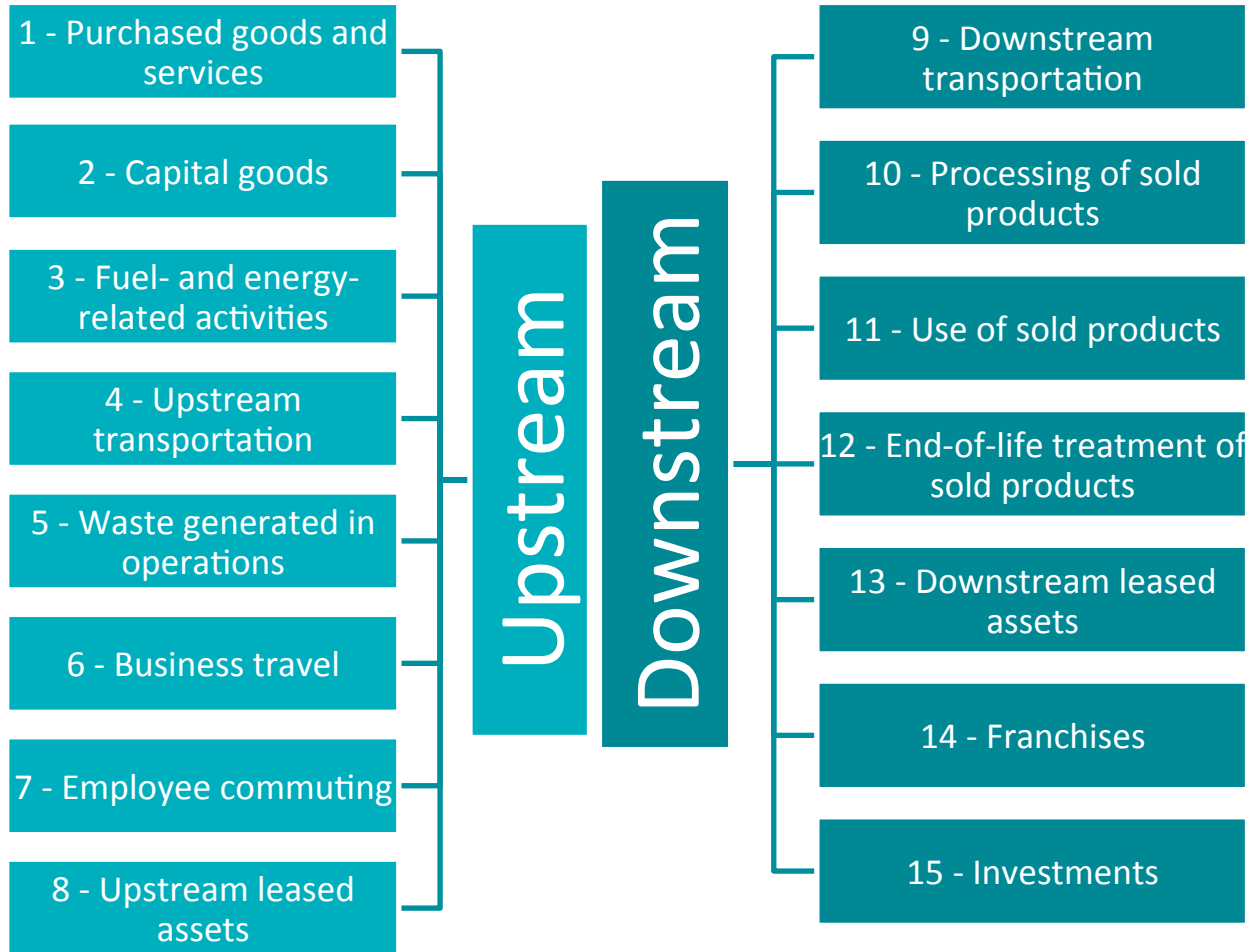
1 - Purchased goods and services

2 - Capital goods

3 - Fuel- and energy-related activities

4 - Upstream transportation

5 - Waste generated in operations

6 - Business travel

7 - Employee commuting

8 - Upstream leased assets

Upstream

Downstream

9 - Downstream transportation

10 - Processing of sold products

11 - Use of sold products

12 - End-of-life treatment of sold products

13 - Downstream leased assets

14 - Franchises

15 - Investments